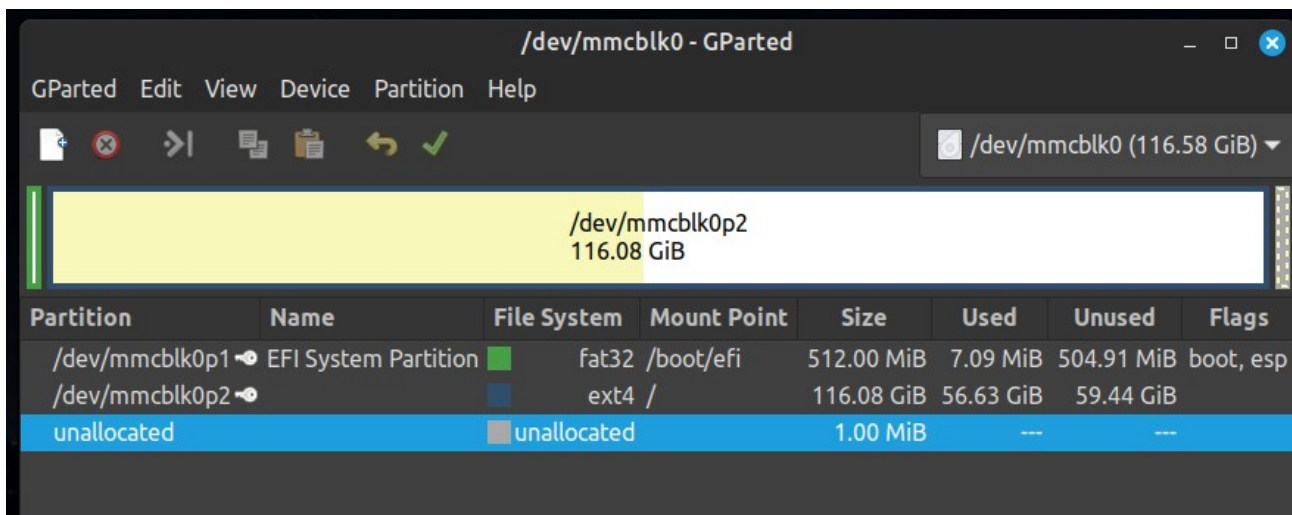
/dev/mmcblk0 - GParted

GParted Edit View Device Partition Help

/dev/mmcblk0 (116.58 GiB)

/dev/mmcblk0p2
116.08 GiB

| Partition | Name | File System | Mount Point | Size | Used | Unused | Flags |
|---|---|---|---|---|---|---|---|
| /dev/mmcblk0p1 | EFI System Partition | fat32 | /boot/efi | 512.00 MiB | 7.09 MiB | 504.91 MiB | boot, esp |
| /dev/mmcblk0p2 | | ext4 | / | 116.08 GiB | 56.63 GiB | 59.44 GiB | |
| unallocated | | unallocated | | 1.00 MiB | --- | --- | |